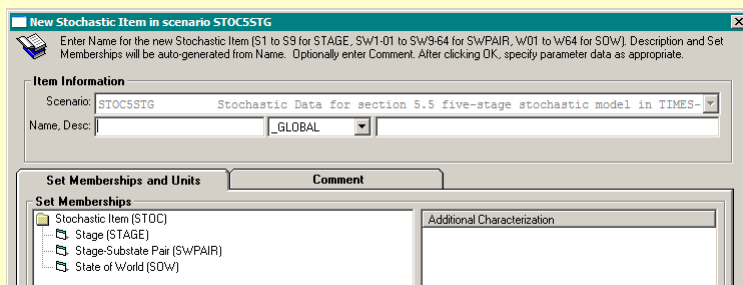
New Stochastic Item in scenario STOC5STG

Enter Name for the new Stochastic Item (S1 to S9 for STAGE, SW1-01 to SW9-64 for SWPAIR, W01 to W64 for SOW). Description and Set Memberships will be auto-generated from Name. Optionally enter Comment. After clicking OK, specify parameter data as appropriate.

Item Information

Scenario: STOC5STG Stochastic Data for section 5.5 five-stage stochastic model in TIMES-

Name, Desc: _GLOBAL

Set Memberships and Units

Comment

Set Memberships

Stochastic Item (STOC)

Stage (STAGE)

Stage-Substate Pair (SWPAIR)

State of World (SOW)

Additional Characterization